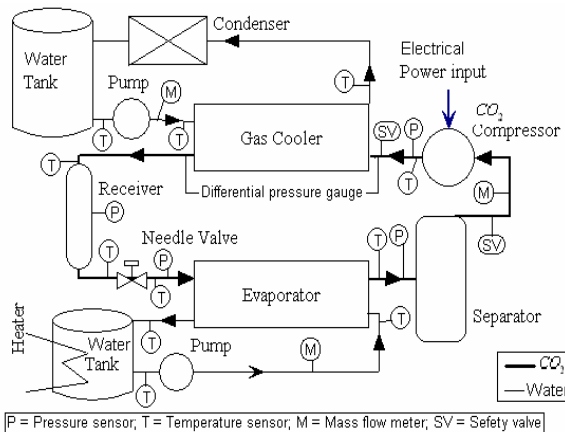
Water Tank

Condenser

Electrical Power input

Pump

M

T

T

T

Gas Cooler

SV

P

$CO_2$ Compressor

T

T

Receiver

P

Differential pressure gauge

M

SV

Needle Valve

T

P

T

P

Evaporator

T

T

Separator

Heater

Water Tank

T

Pump

M

T

T

$CO_2$

Water

P = Pressure sensor; T = Temperature sensor; M = Mass flow meter; SV = Sefety valve